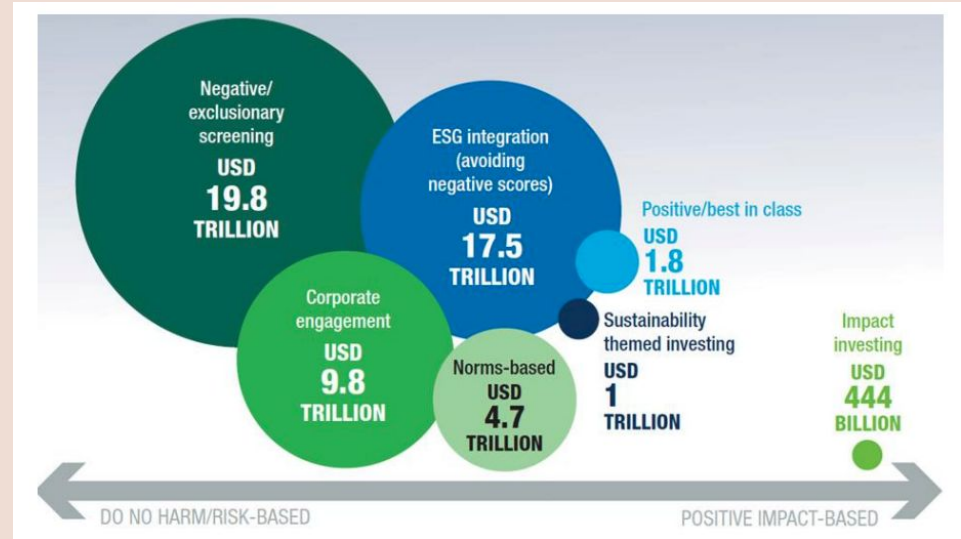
Negative/ exclusionary screening
USD
19.8
TRILLION

ESG integration (avoiding negative scores)
USD
17.5
TRILLION

Positive/best in class
USD
1.8
TRILLION

Corporate engagement
USD
9.8
TRILLION

Sustainability themed investing
USD
1
TRILLION

Norms-based
USD
4.7
TRILLION

Impact investing
USD
444
BILLION

DO NO HARM/RISK-BASED
POSITIVE IMPACT-BASED